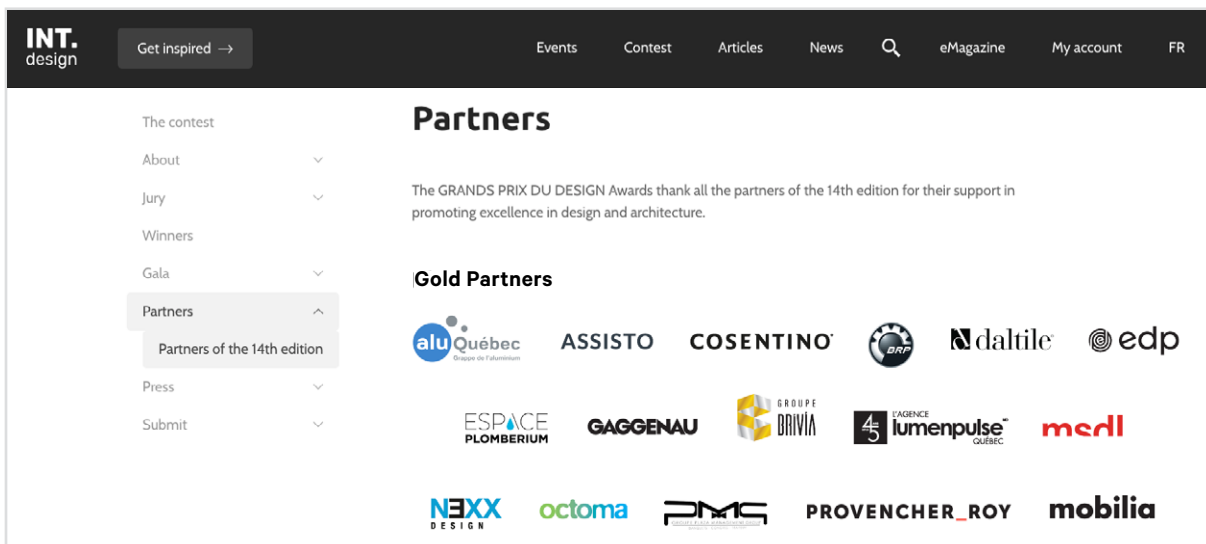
INT.
design

Get inspired →

Events
Contest
Articles
News
eMagazine
My account
FR

The contest
About
Jury
Winners
Gala
Partners
Partners of the 14th edition
Press
Submit

Partners

The GRANDS PRIX DU DESIGN Awards thank all the partners of the 14th edition for their support in promoting excellence in design and architecture.

Gold Partners

alu Québec
Grappe de l'aluminium
ASSISTO
COSENTINO
BRP
daltile
edp
ESPACE PLOMBERIUM
GAGGENAU
GROUPE BRIVIA
L'AGENCE lumenpulse QUÉBEC
medl
NEXX DESIGN
octoma
PMS
PROVENCHER_ROY
mobilia